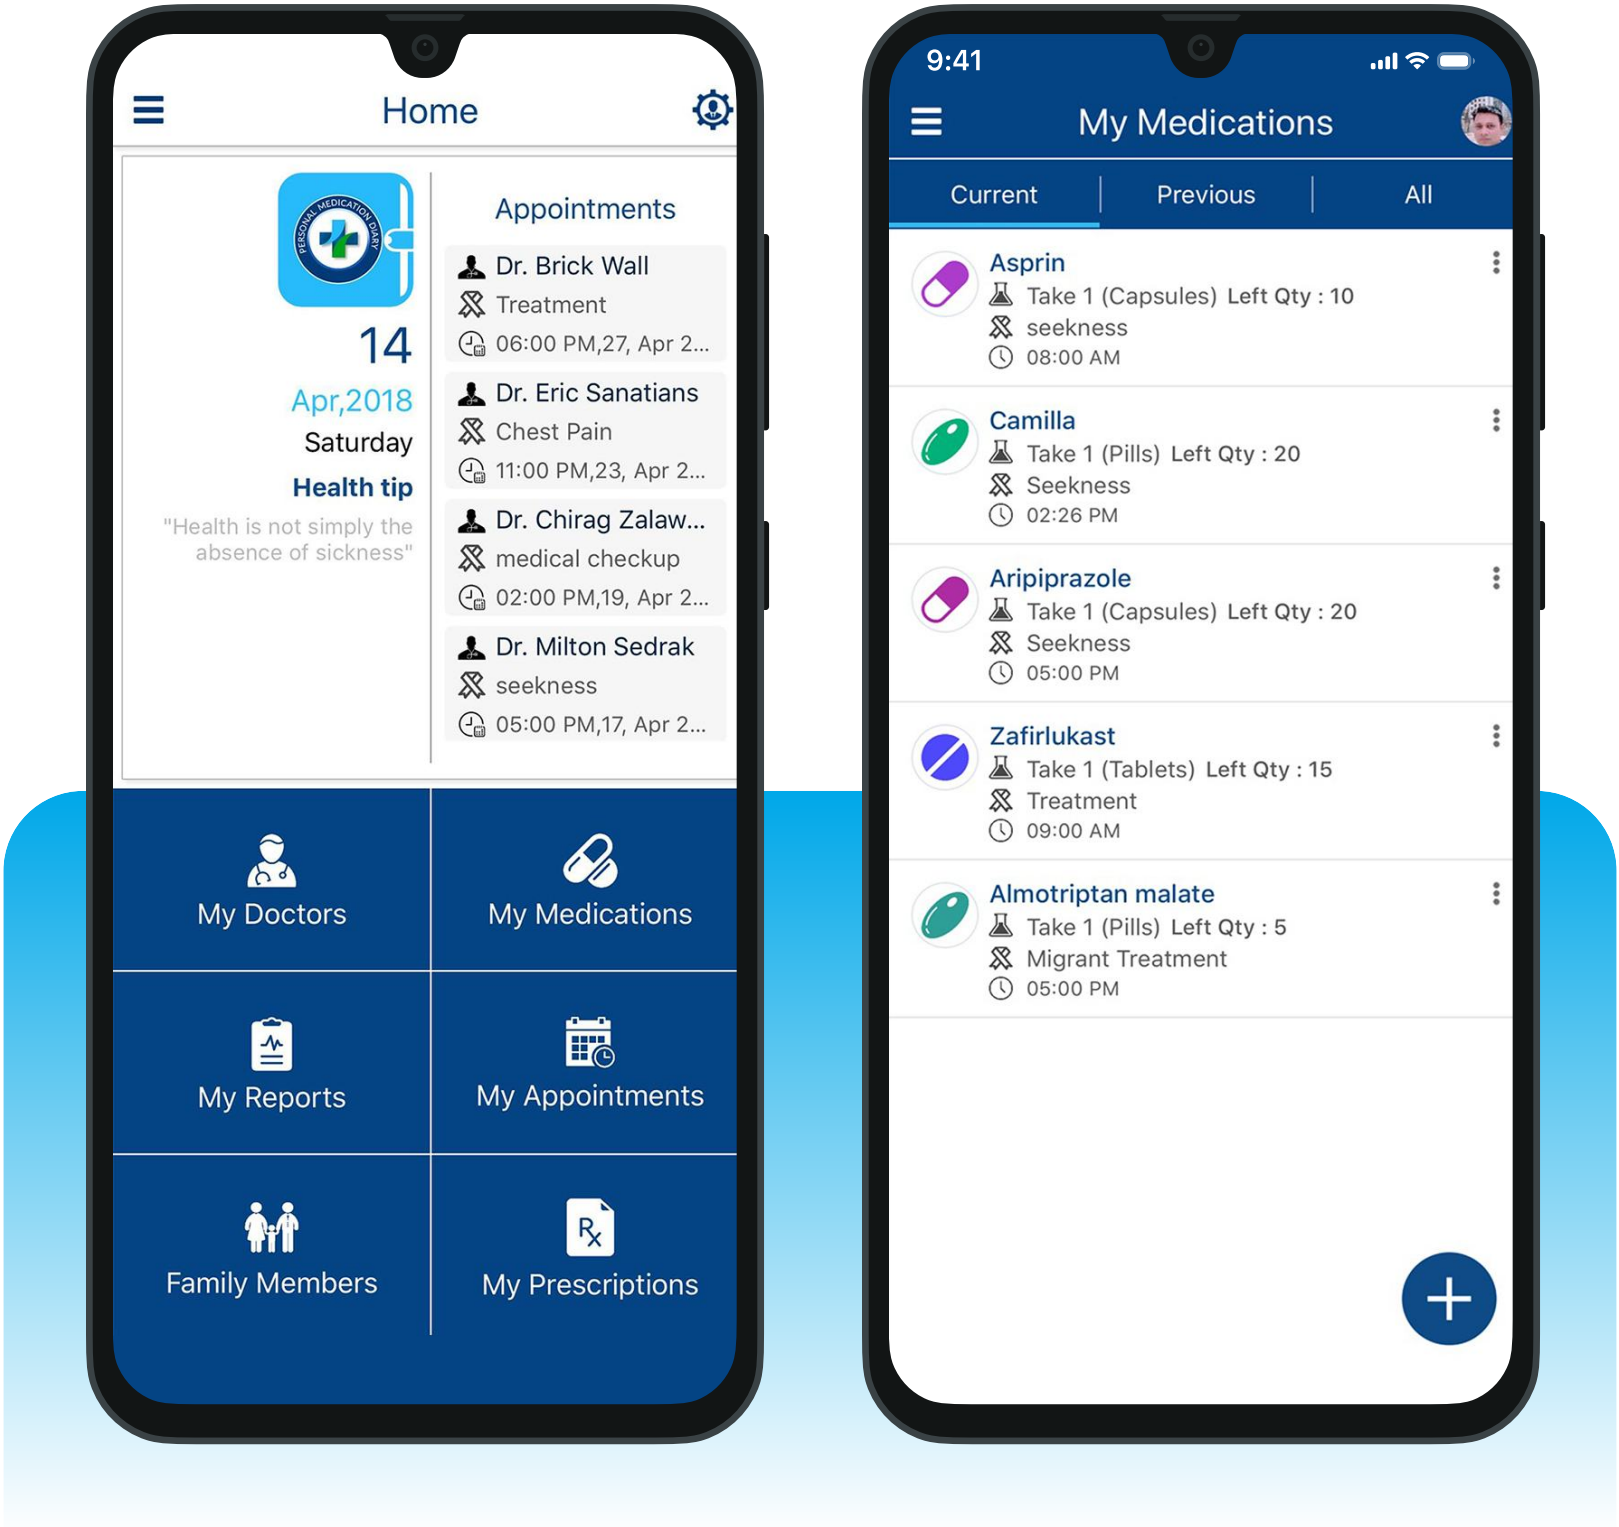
Home

PERSONAL MEDICATION DIARY

14
Apr,2018
Saturday
Health tip
"Health is not simply the absence of sickness"

Appointments

Dr. Brick Wall
Treatment
06:00 PM,27, Apr 2...

Dr. Eric Sanatians
Chest Pain
11:00 PM,23, Apr 2...

Dr. Chirag Zalaw...
medical checkup
02:00 PM,19, Apr 2...

Dr. Milton Sedrak
seekness
05:00 PM,17, Apr 2...

My Doctors
My Medications
My Reports
My Appointments
Family Members
My Prescriptions

9:41

My Medications

Current
Previous
All

Asprin
Take 1 (Capsules) Left Qty : 10
seekness
08:00 AM

Camilla
Take 1 (Pills) Left Qty : 20
Seekness
02:26 PM

Aripiprazole
Take 1 (Capsules) Left Qty : 20
Seekness
05:00 PM

Zafirlukast
Take 1 (Tablets) Left Qty : 15
Treatment
09:00 AM

Almotriptan malate
Take 1 (Pills) Left Qty : 5
Migrant Treatment
05:00 PM

+